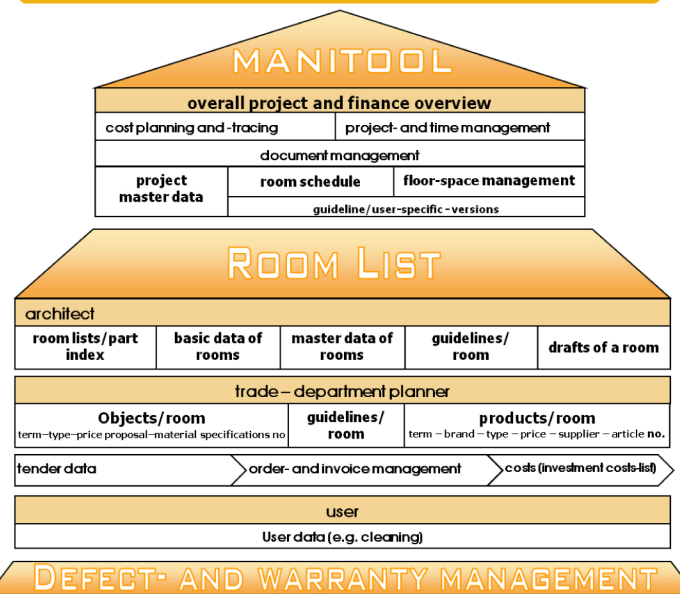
MANITOOL

overall project and finance overview

cost planning and -tracing

project- and time management

document management

project master data

room schedule

floor-space management

guideline/user-specific-versions

ROOM LIST

architect

room lists/part index

basic data of rooms

master data of rooms

guidelines/ room

drafts of a room

trade – department planner

Objects/room
term–type–price proposal–material specifications no

guidelines/ room

products/room
term – brand – type – price – supplier – article no.

tender data

order- and invoice management

costs (investment costs-list)

user

User data (e.g. cleaning)

DEFECT- AND WARRANTY MANAGEMENT